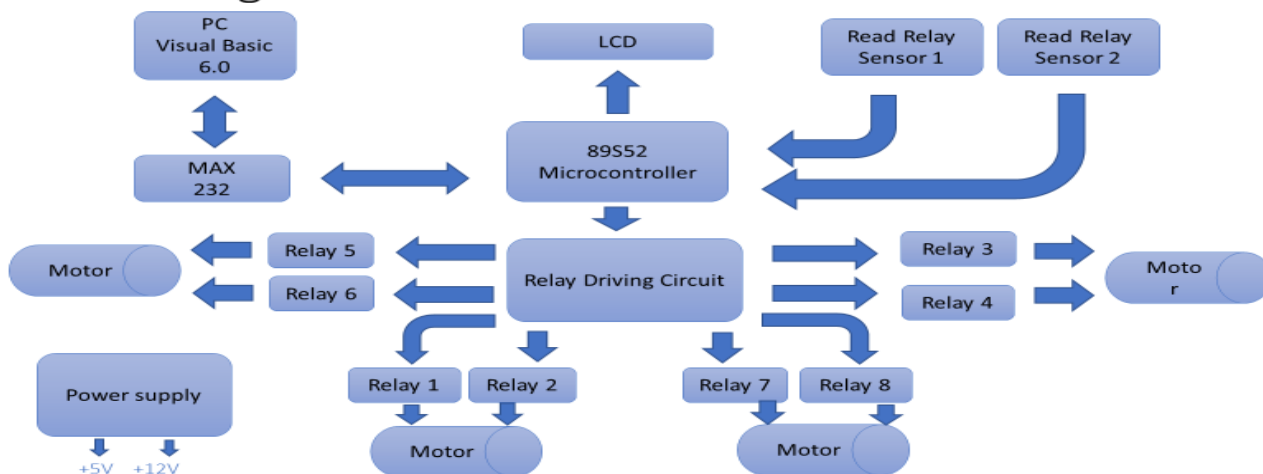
PC
Visual Basic
6.0

LCD

Read Relay
Sensor 1

Read Relay
Sensor 2

MAX
232

89S52
Microcontroller

Motor

Relay 5

Relay 6

Relay Driving Circuit

Relay 3

Relay 4

Moto
r

Power supply

Relay 1

Relay 2

Relay 7

Relay 8

Motor

Motor

+5V +12V